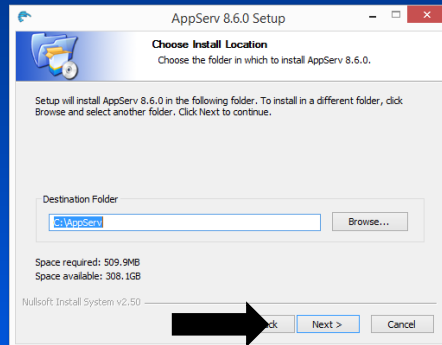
AppServ 8.6.0 Setup

Choose Install Location
Choose the folder in which to install AppServ 8.6.0.

Setup will install AppServ 8.6.0 in the following folder. To install in a different folder, click Browse and select another folder. Click Next to continue.

Destination Folder
C:\AppServ
Browse...

Space required: 509.9MB
Space available: 308.1GB

Nullsoft Install System v2.50

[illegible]ck
Next >
Cancel